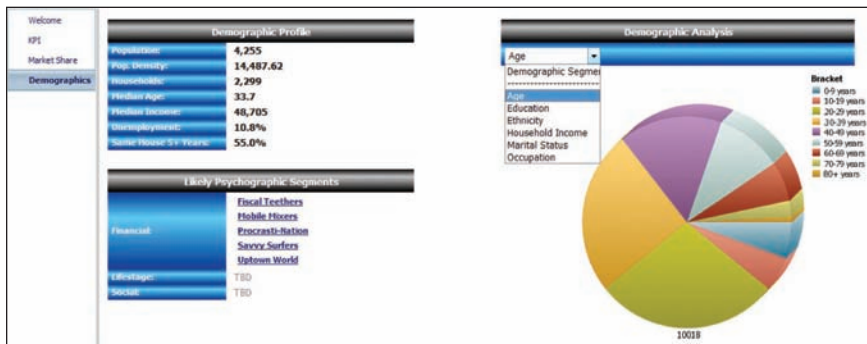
Welcome
KPI
Market Share
Demographics

Demographic Profile

| Population: | 4,255 |
|---|---|
| Pop. Density: | 14,487.62 |
| Households: | 2,299 |
| Median Age: | 33.7 |
| Median Income: | 48,705 |
| Unemployment: | 10.8% |
| Same House 5+ Years: | 55.0% |

Likely Psychographic Segments

| Financial: | Fiscal Teethers<br>Mobile Mixers<br>Procrasti-Nation<br>Savvy Surfers<br>Uptown World |
|---|---|
| Lifestage: | TBD |
| Social: | TBD |

Demographic Analysis

Age
Demographic Segme
------------------
Age
Education
Ethnicity
Household Income
Marital Status
Occupation

Bracket
0-9 years
10-19 years
20-29 years
30-39 years
40-49 years
50-59 years
60-69 years
70-79 years
80+ years

10018